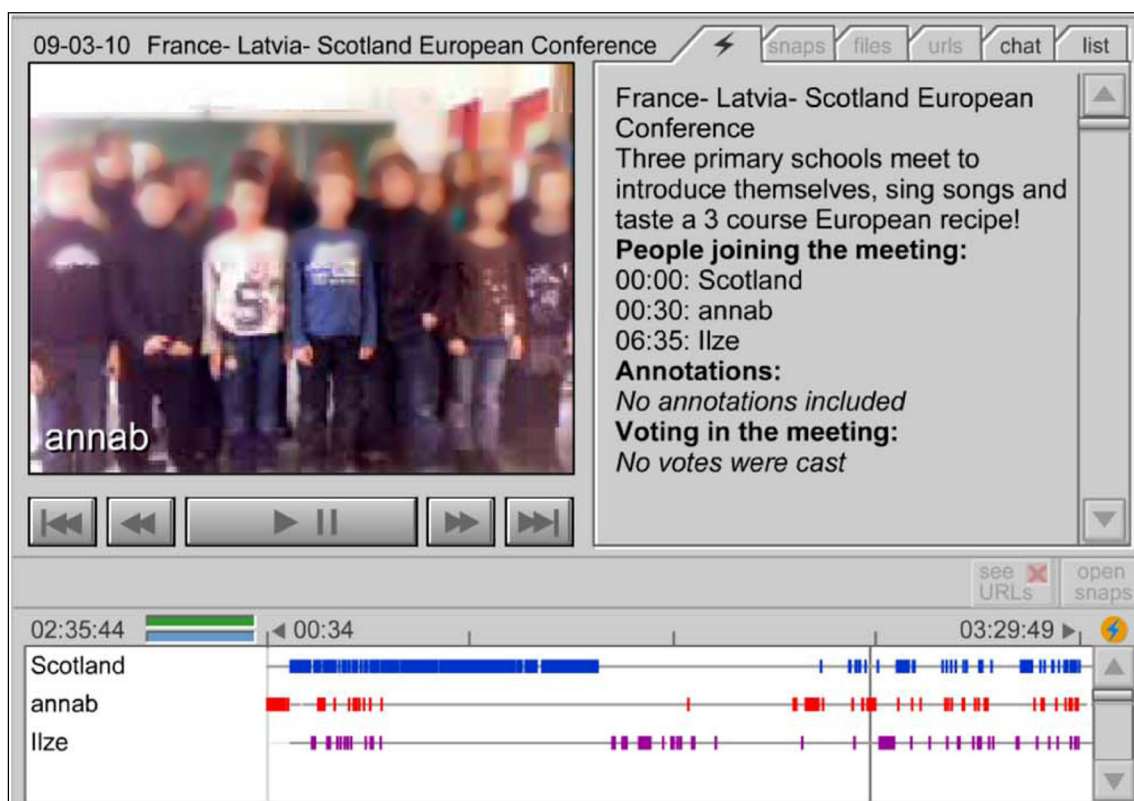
09-03-10 France- Latvia- Scotland European Conference

snaps | files | urls | chat | list

annab

France- Latvia- Scotland European Conference
Three primary schools meet to introduce themselves, sing songs and taste a 3 course European recipe!
**People joining the meeting:**
00:00: Scotland
00:30: annab
06:35: Ilze
**Annotations:**
*No annotations included*
**Voting in the meeting:**
*No votes were cast*

see URLs | open snaps

02:35:44 | 00:34 | 03:29:49

Scotland
annab
Ilze